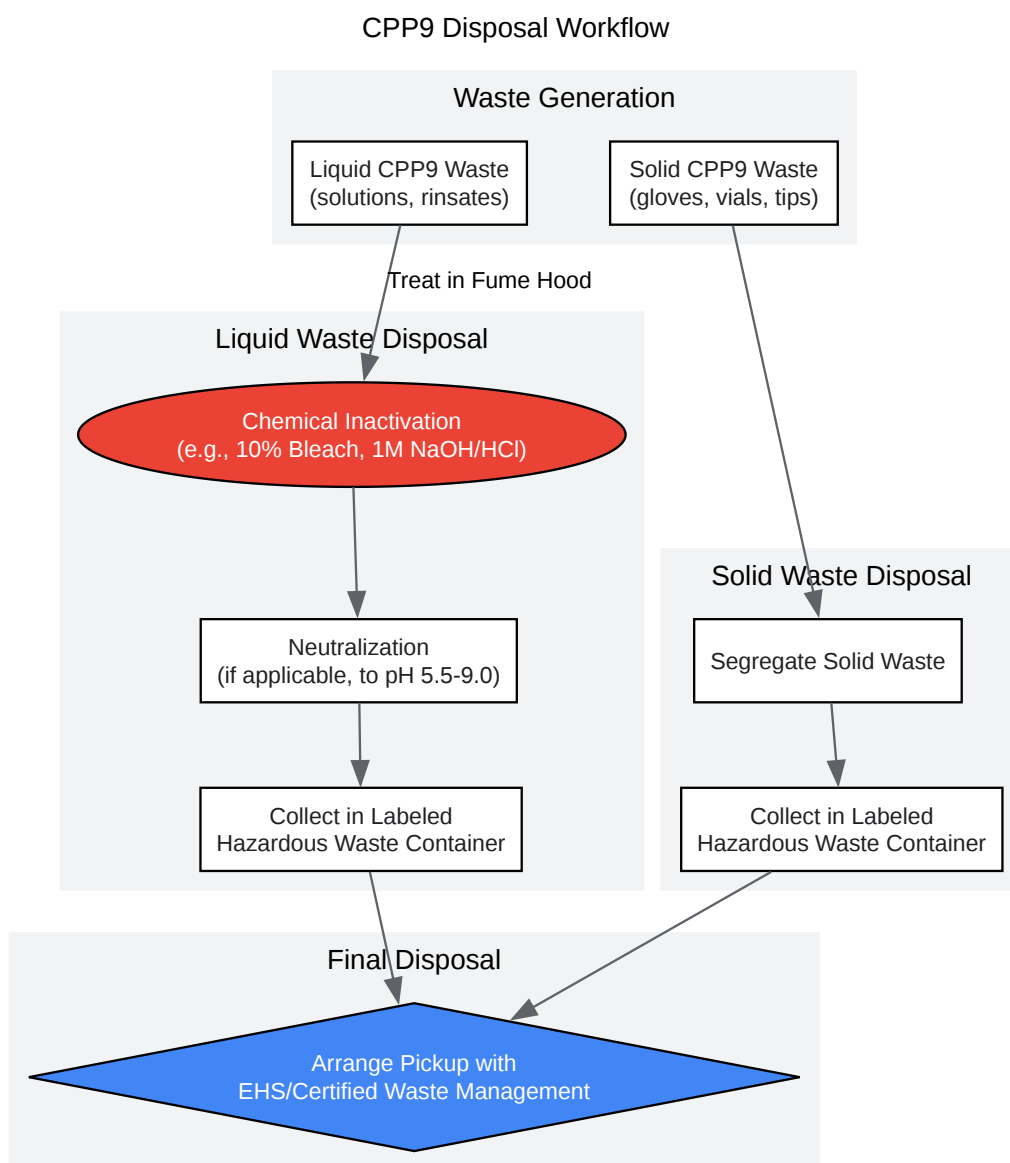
CPP9 Disposal Workflow

Waste Generation

Liquid CPP9 Waste
(solutions, rinsates)

Solid CPP9 Waste
(gloves, vials, tips)

Treat in Fume Hood

Liquid Waste Disposal

Chemical Inactivation
(e.g., 10% Bleach, 1M NaOH/HCl)

Neutralization
(if applicable, to pH 5.5-9.0)

Collect in Labeled
Hazardous Waste Container

Solid Waste Disposal

Segregate Solid Waste

Collect in Labeled
Hazardous Waste Container

Final Disposal

Arrange Pickup with
EHS/Certified Waste Management